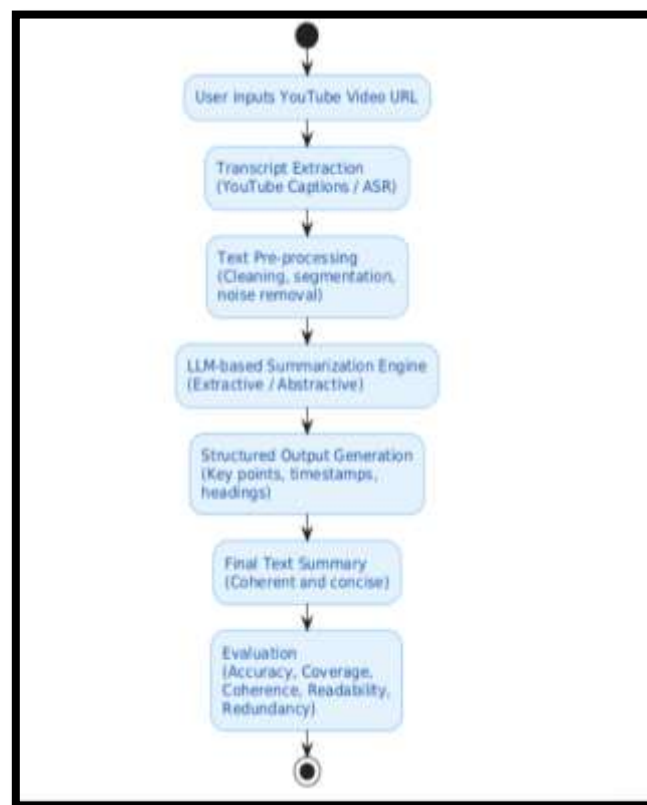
User inputs YouTube Video URL

Transcript Extraction (YouTube Captions / ASR)

Text Pre-processing (Cleaning, segmentation, noise removal)

LLM-based Summarization Engine (Extractive / Abstractive)

Structured Output Generation (Key points, timestamps, headings)

Final Text Summary (Coherent and concise)

Evaluation (Accuracy, Coverage, Coherence, Readability, Redundancy)